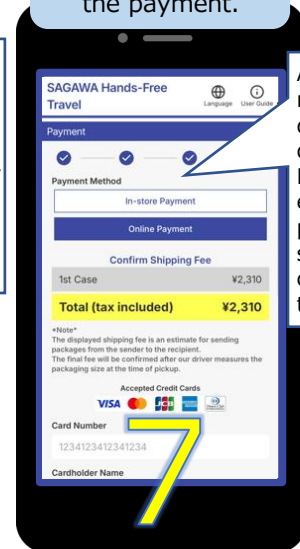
the payment.

SAGAWA Hands-Free Travel

Language

User Guide

Payment

Payment Method

In-store Payment

Online Payment

Confirm Shipping Fee

| 1st Case | ¥2,310 |
|---|---|
| Total (tax included) | ¥2,310 |

*Note*
The displayed shipping fee is an estimate for sending packages from the sender to the recipient.
The final fee will be confirmed after our driver measures the packaging size at the time of pickup.

Accepted Credit Cards

VISA

Card Number

1234123412341234

Cardholder Name

7

A
n
c
c
F
e
p
S
c
t